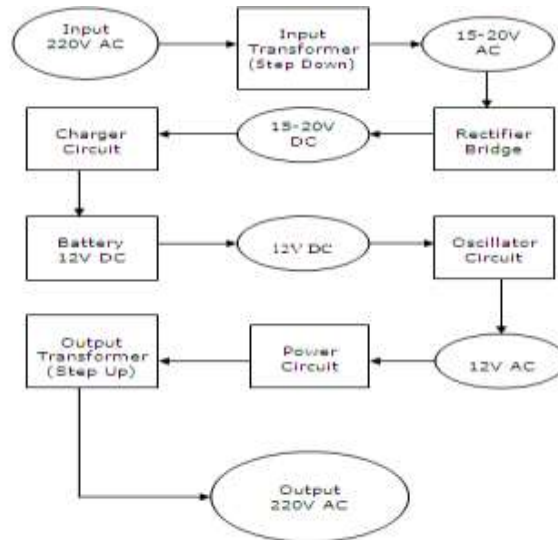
Input
220V AC

Input
Transformer
(Step Down)

15-20V
AC

Rectifier
Bridge

15-20V
DC

Charger
Circuit

Battery
12V DC

12V DC

Oscillator
Circuit

12V AC

Power
Circuit

Output
Transformer
(Step Up)

Output
220V AC